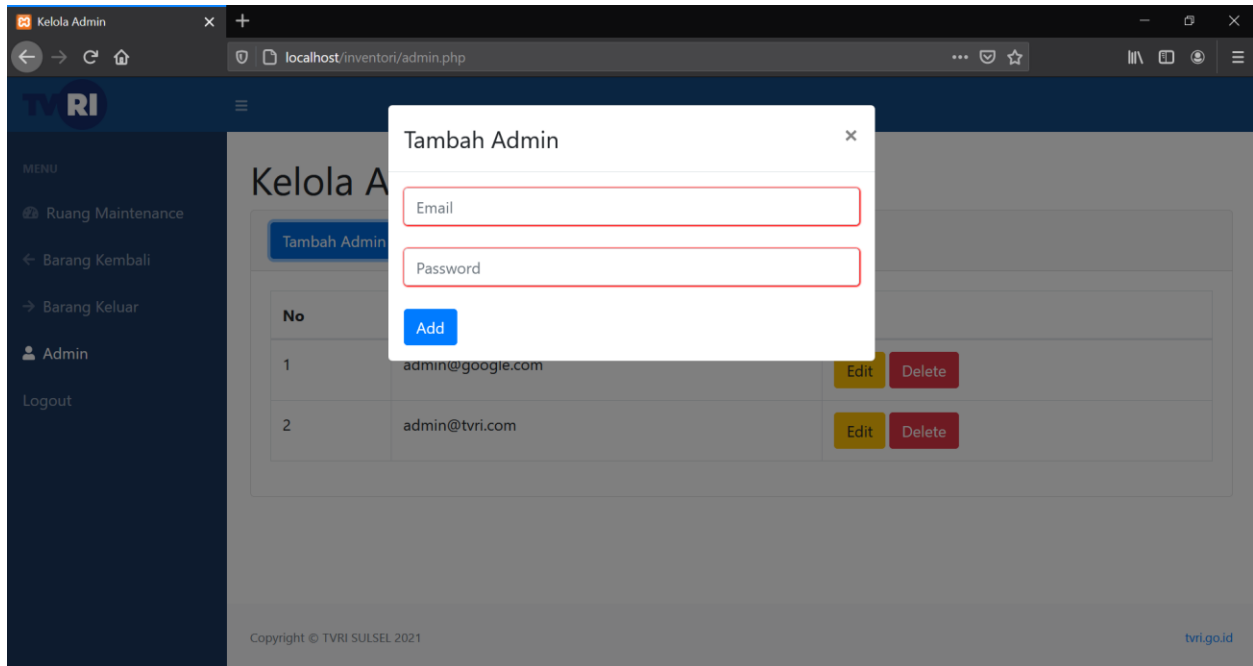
Kelola Admin ×
+
localhost/inventori/admin.php
TVRI
MENU
Ruang Maintenance
Barang Kembali
Barang Keluar
Admin
Logout
Kelola A
Tambah Admin
Tambah Admin ×
Email
Password
Add

| No | | |
|---|---|---|
| 1 | admin@google.com | Edit Delete |
| 2 | admin@tvri.com | Edit Delete |

Copyright © TVRI SULSEL 2021
tvri.go.id